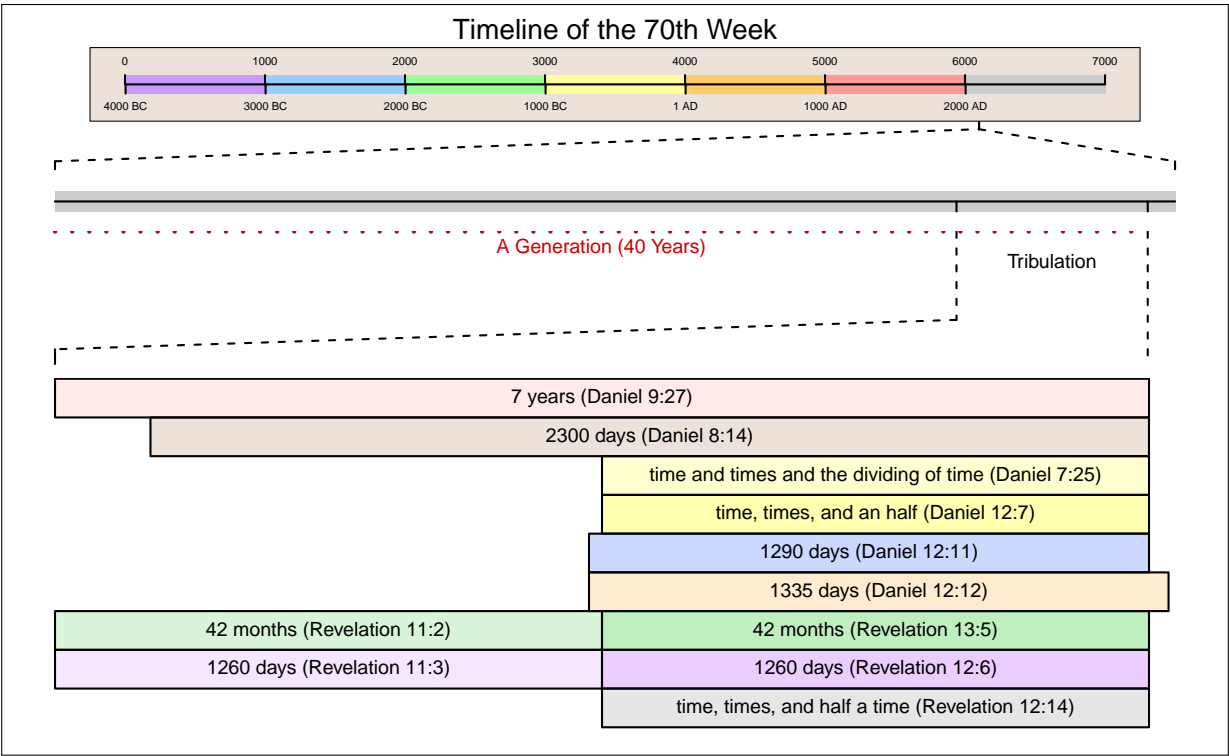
Timeline of the 70th Week

0 1000 2000 3000 4000 5000 6000 7000

4000 BC 3000 BC 2000 BC 1000 BC 1 AD 1000 AD 2000 AD

A Generation (40 Years)

Tribulation

7 years (Daniel 9:27)

2300 days (Daniel 8:14)

time and times and the dividing of time (Daniel 7:25)

time, times, and an half (Daniel 12:7)

1290 days (Daniel 12:11)

1335 days (Daniel 12:12)

42 months (Revelation 11:2)

42 months (Revelation 13:5)

1260 days (Revelation 11:3)

1260 days (Revelation 12:6)

time, times, and half a time (Revelation 12:14)